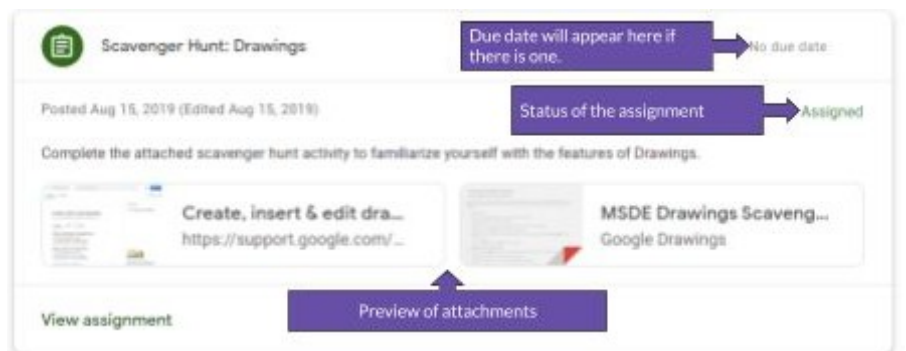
Scavenger Hunt: Drawings

Due date will appear here if there is one.

No due date

Posted Aug 15, 2019 (Edited Aug 15, 2019)

Status of the assignment

Assigned

Complete the attached scavenger hunt activity to familiarize yourself with the features of Drawings.

Create, insert & edit dra...
https://support.google.com/...

MSDE Drawings Scaveng...
Google Drawings

Preview of attachments

View assignment